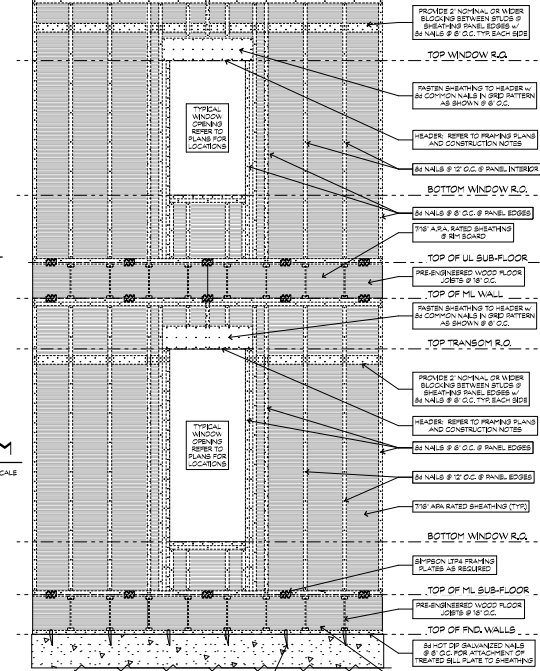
PROVIDE 2" NOMINAL OR WIDER BLOCKING BETWEEN STUDS @ SHEATHING PANEL EDGES w/ 8d NAILS @ 6" O.C. TYP. EACH SIDE

TOP WINDOW R.O.

FASTEN SHEATHING TO HEADER w/ 8d COMMON NAILS IN GRID PATTERN AS SHOWN @ 6" O.C.

TYPICAL WINDOW OPENING REFER TO PLANS FOR LOCATIONS

HEADER: REFER TO FRAMING PLANS AND CONSTRUCTION NOTES

8d NAILS @ 12" O.C. @ PANEL INTERIOR

BOTTOM WINDOW R.O.

8d NAILS @ 6" O.C. @ PANEL EDGES

7/16" A.P.A. RATED SHEATHING @ RIM BOARD

TOP OF UL SUB-FLOOR

PRE-ENGINEERED WOOD FLOOR JOISTS @ 16" O.C.

TOP OF ML WALL

FASTEN SHEATHING TO HEADER w/ 8d COMMON NAILS IN GRID PATTERN AS SHOWN @ 6" O.C.

TOP TRANSOM R.O.

PROVIDE 2" NOMINAL OR WIDER BLOCKING BETWEEN STUDS @ SHEATHING PANEL EDGES w/ 8d NAILS @ 6" O.C. TYP. EACH SIDE

TYPICAL WINDOW OPENING REFER TO PLANS FOR LOCATIONS

HEADER: REFER TO FRAMING PLANS AND CONSTRUCTION NOTES

8d NAILS @ 6" O.C. @ PANEL EDGES

8d NAILS @ 12" O.C. @ PANEL EDGES

7/16" APA RATED SHEATHING (TYP.)

BOTTOM WINDOW R.O.

SIMPSON LTP4 FRAMING PLATES AS REQUIRED

TOP OF ML SUB-FLOOR

PRE-ENGINEERED WOOD FLOOR JOISTS @ 16" O.C.

TOP OF FND. WALLS

8d HOT DIP GALVANIZED NAILS @ 6" O.C. FOR ATTACHMENT OF TREATED SILL PLATE TO SHEATHING

M

CALE